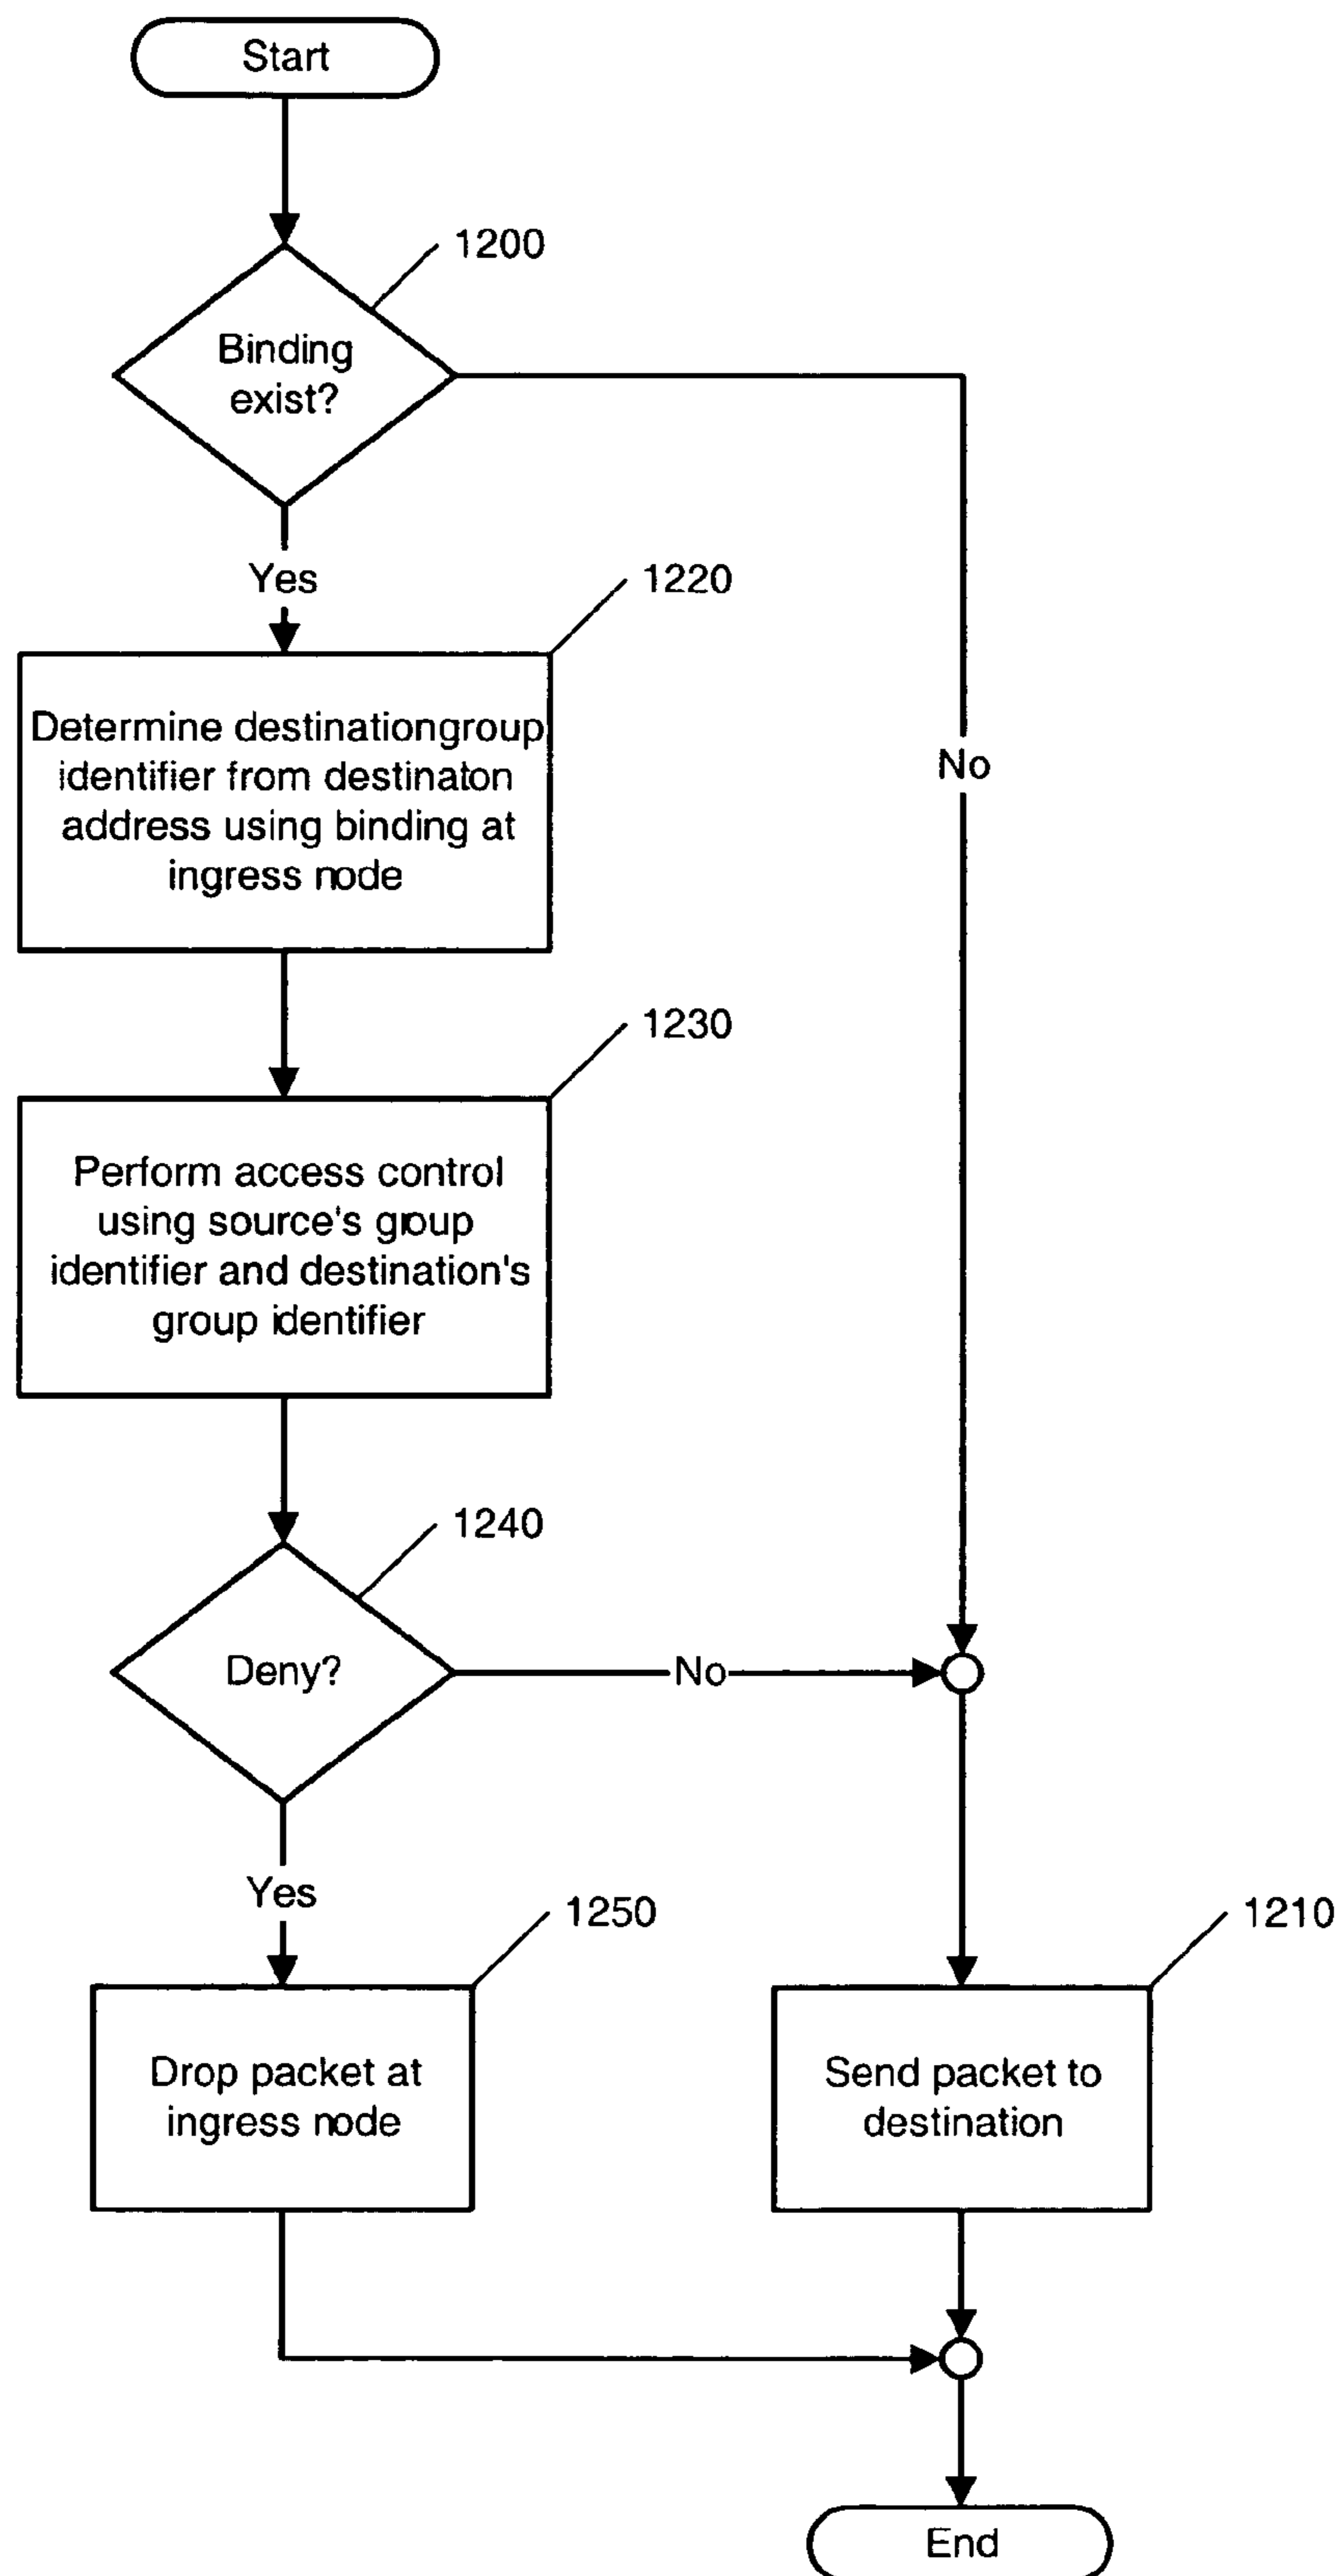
Start

1200

Binding exist?

Yes

No

1220

Determine destinationgroup identifier from destinaton address using binding at ingress node

1230

Perform access control using source's group identifier and destination's group identifier

1240

Deny?

No

Yes

1250

Drop packet at ingress node

1210

Send packet to destination

End